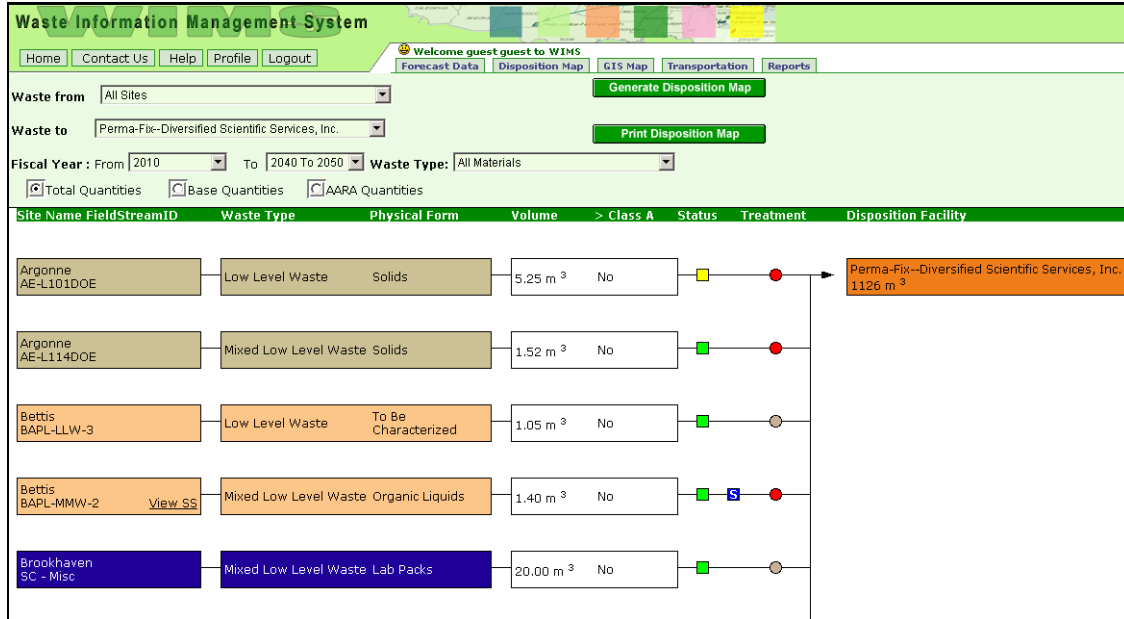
Waste Information Management System

Home Contact Us Help Profile Logout

Welcome guest guest to WIMS

Forecast Data Disposition Map GIS Map Transportation Reports

Waste from All Sites

Generate Disposition Map

Waste to Perma-Fix--Diversified Scientific Services, Inc.

Print Disposition Map

Fiscal Year : From 2010 To 2040 To 2050 Waste Type: All Materials

Total Quantities Base Quantities AARA Quantities

| Site Name FieldStreamID | Waste Type | Physical Form | Volume | > Class A | Status | Treatment | Disposition Facility |
|---|---|---|---|---|---|---|---|
| Argonne AE-L101DOE | Low Level Waste | Solids | 5.25 $m^3$ | No | | | Perma-Fix--Diversified Scientific Services, Inc. 1126 $m^3$ |
| Argonne AE-L114DOE | Mixed Low Level Waste | Solids | 1.52 $m^3$ | No | | | |
| Bettis BAPL-LLW-3 | Low Level Waste | To Be Characterized | 1.05 $m^3$ | No | | | |
| Bettis BAPL-MMW-2 View SS | Mixed Low Level Waste | Organic Liquids | 1.40 $m^3$ | No | S | | |
| Brookhaven SC - Misc | Mixed Low Level Waste | Lab Packs | 20.00 $m^3$ | No | | | |